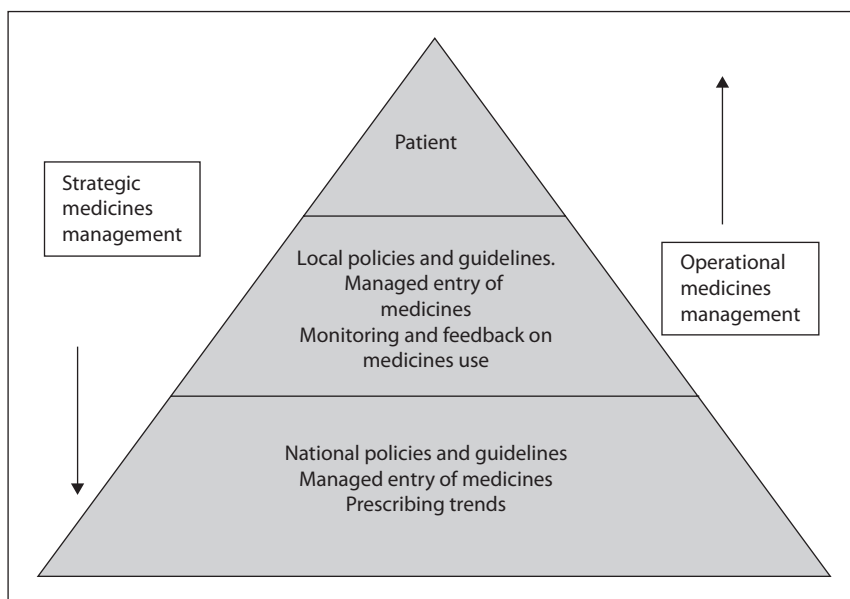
Strategic medicines management

Patient

Local policies and guidelines.
Managed entry of medicines
Monitoring and feedback on medicines use

Operational medicines management

National policies and guidelines
Managed entry of medicines
Prescribing trends